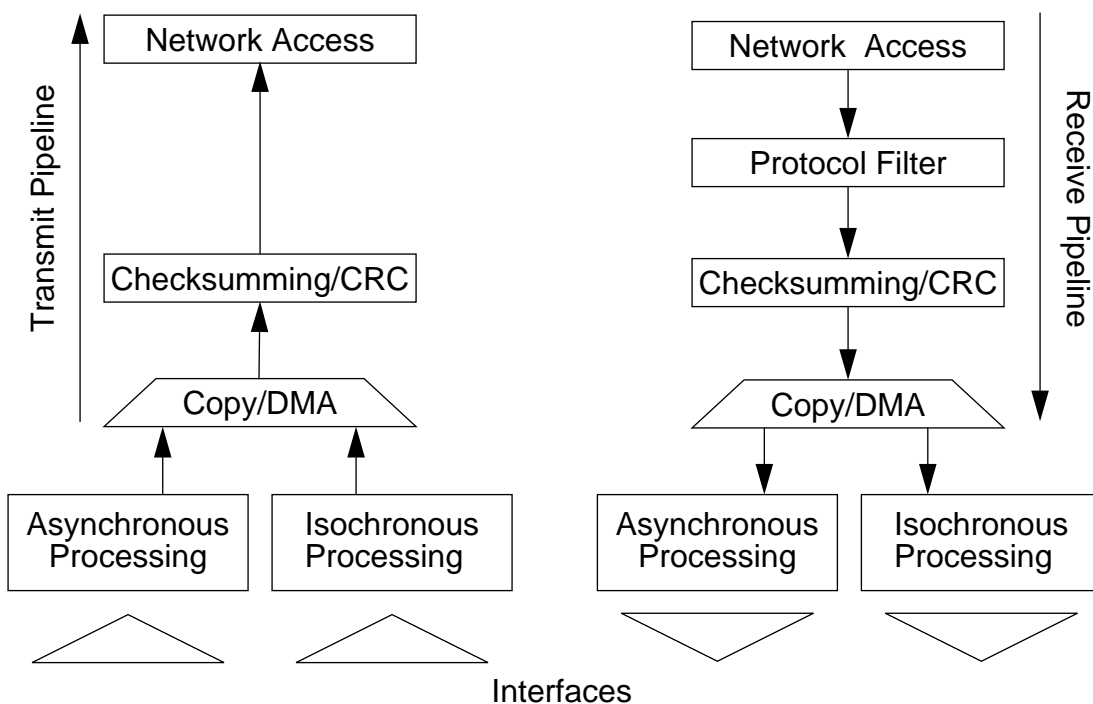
Transmit Pipeline

Network Access

Checksumming/CRC

Copy/DMA

Asynchronous Processing

Isochronous Processing

Network Access

Protocol Filter

Checksumming/CRC

Copy/DMA

Asynchronous Processing

Isochronous Processing

Receive Pipeline

Interfaces